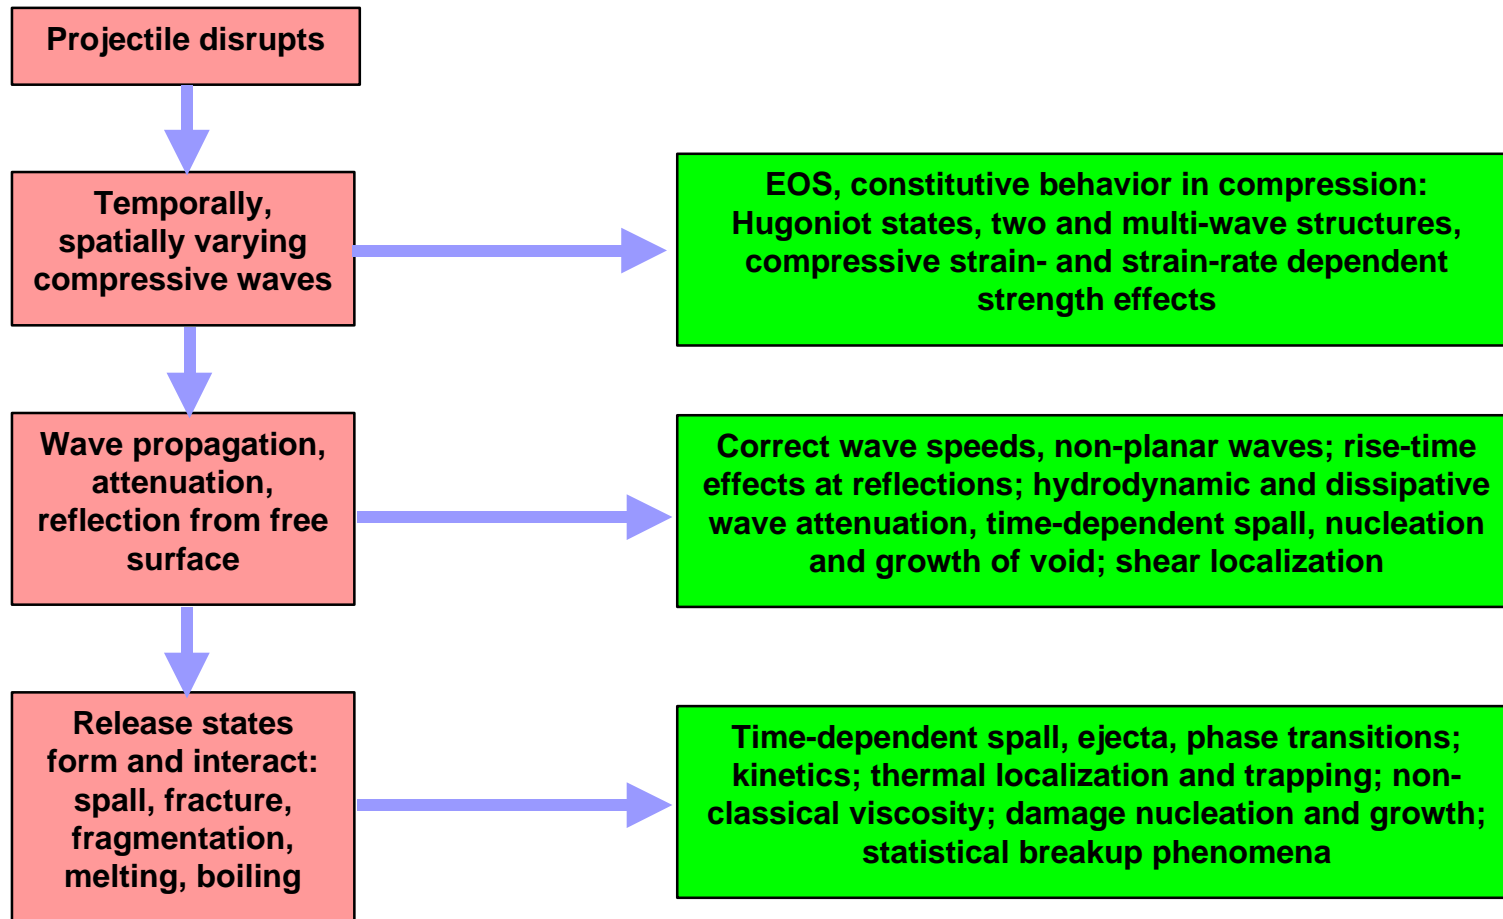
Projectile disrupts

Temporally, spatially varying compressive waves

EOS, constitutive behavior in compression: Hugoniot states, two and multi-wave structures, compressive strain- and strain-rate dependent strength effects

Wave propagation, attenuation, reflection from free surface

Correct wave speeds, non-planar waves; rise-time effects at reflections; hydrodynamic and dissipative wave attenuation, time-dependent spall, nucleation and growth of void; shear localization

Release states form and interact: spall, fracture, fragmentation, melting, boiling

Time-dependent spall, ejecta, phase transitions; kinetics; thermal localization and trapping; non-classical viscosity; damage nucleation and growth; statistical breakup phenomena